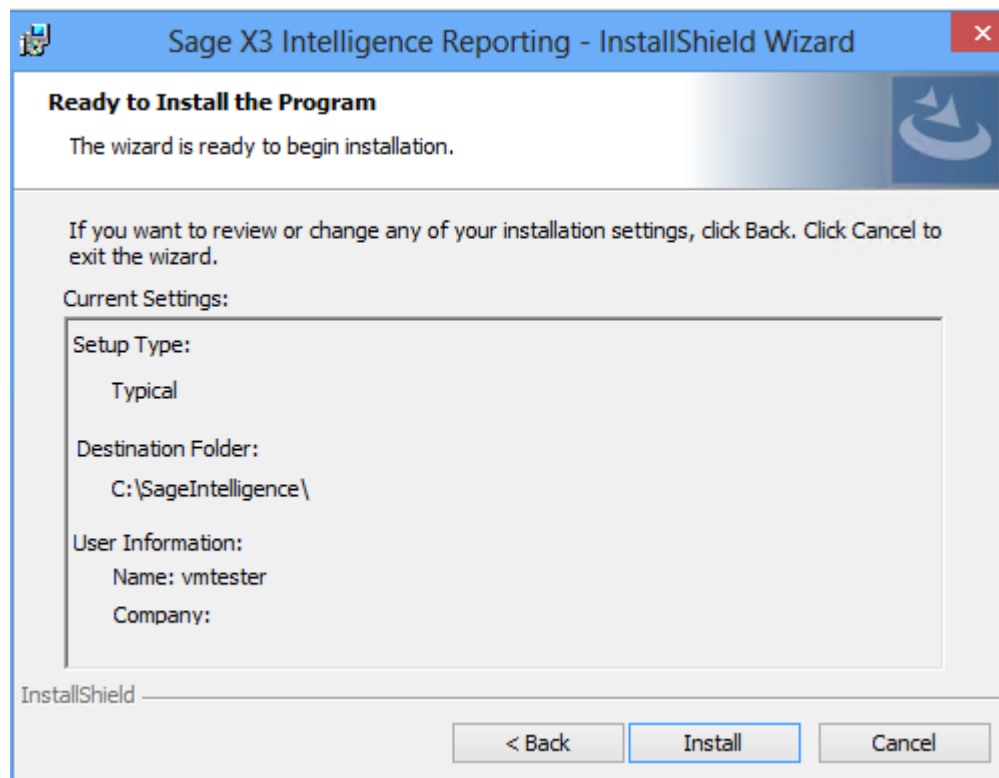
Sage X3 Intelligence Reporting - InstallShield Wizard

×

Ready to Install the Program

The wizard is ready to begin installation.

If you want to review or change any of your installation settings, click Back. Click Cancel to exit the wizard.

Current Settings:

Setup Type:

Typical

Destination Folder:

C:\SageIntelligence\

User Information:

Name: vmtester

Company:

InstallShield

< Back

Install

Cancel